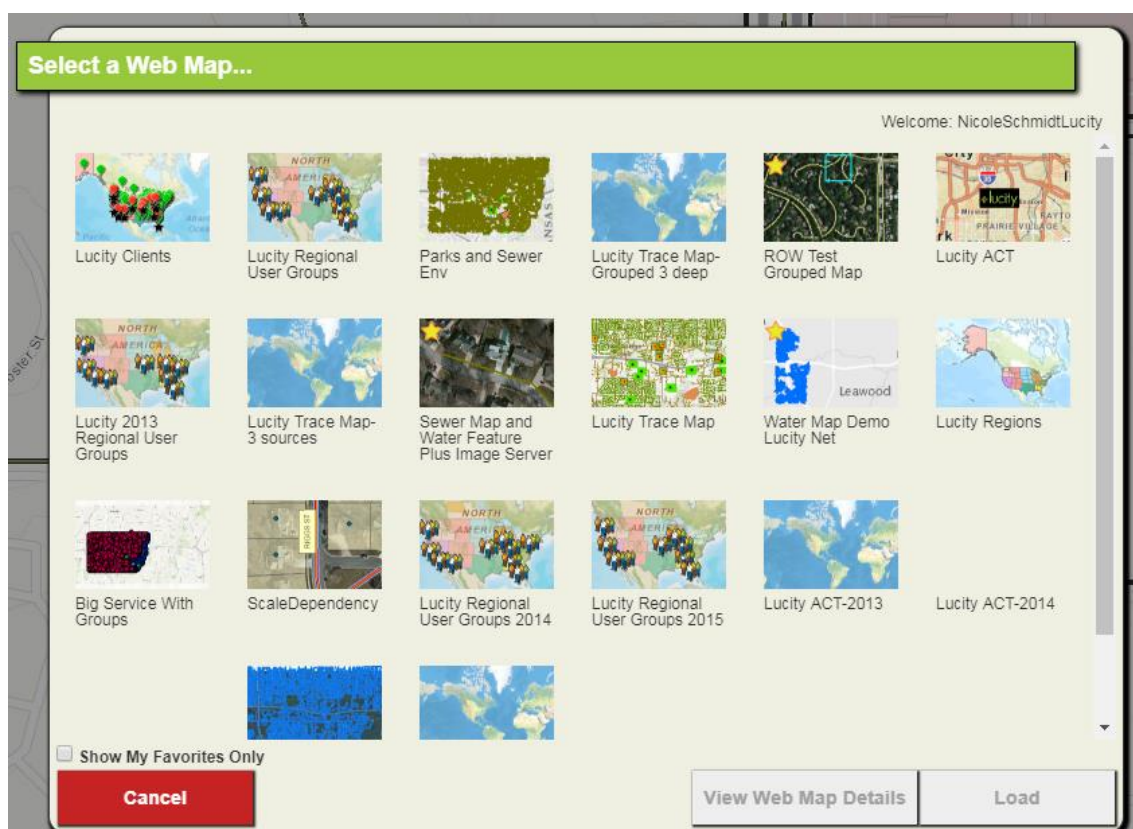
Select a Web Map...

Welcome: NicoleSchmidtLucity

Lucity Clients

Lucity Regional User Groups

Parks and Sewer Env

Lucity Trace Map-Grouped 3 deep

ROW Test Grouped Map

Lucity ACT

Lucity 2013 Regional User Groups

Lucity Trace Map-3 sources

Sewer Map and Water Feature Plus Image Server

Lucity Trace Map

Water Map Demo Lucity Net

Lucity Regions

Big Service With Groups

ScaleDependency

Lucity Regional User Groups 2014

Lucity Regional User Groups 2015

Lucity ACT-2013

Lucity ACT-2014

Show My Favorites Only

Cancel

View Web Map Details

Load